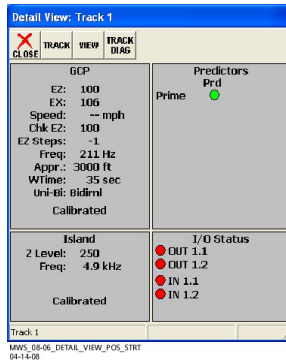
Detail View: Track 1

CLOSE TRACK VIEW TRACK DIAG

GCP
EZ: 100
EX: 106
Speed: -- mph
Chk EZ: 100
EZ Steps: -1
Freq: 211 Hz
Appr.: 3000 ft
WTime: 35 sec
Uni-Bi: Bidirnl
Calibrated

Predictors
Prd
Prime

Island
2 Level: 250
Freq: 4.9 kHz
Calibrated

I/O Status
OUT 1.1
OUT 1.2
IN 1.1
IN 1.2

Track 1

MWS_08-06_DETAIL_VIEW_POS_STRT
04-14-08